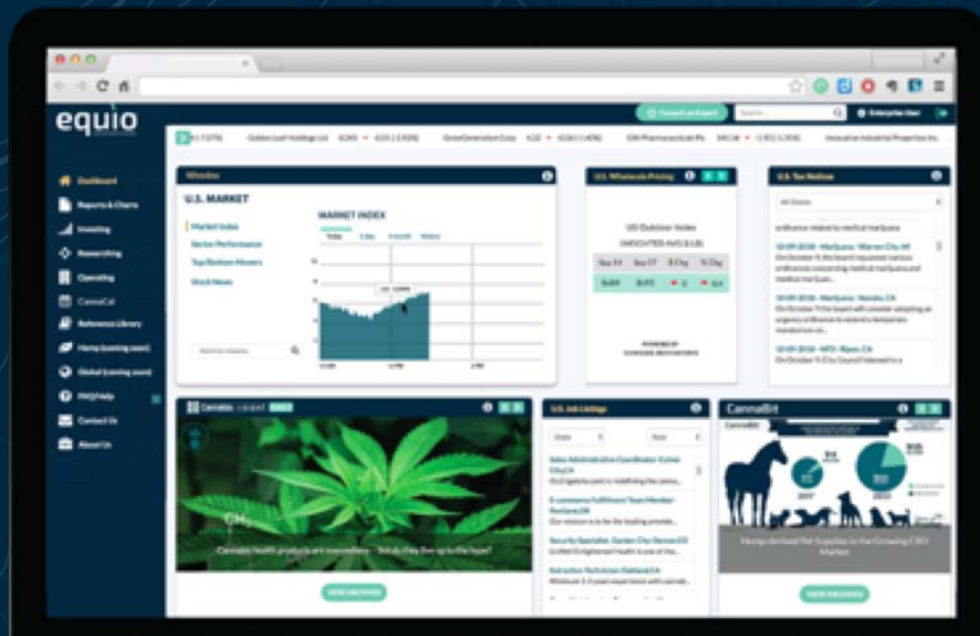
equio

Dashboard
Reports & Charts
Investing
Researching
Operating
CannaCal
Reference Library
Hemp (coming soon)
Global (coming soon)
FAQ/Help
Contact Us
About Us

Connect an Expert
Enterprise User

Golden Leaf Holdings Ltd
GrowGeneration Corp
GW Pharmaceuticals Plc
Innovative Industrial Properties Inc.

Window
U.S. MARKET
Market Index
Sector Performance
Top/Bottom Movers
Stock News
MARKET INDEX

U.S. Wholesale Pricing
US Outdoor Index
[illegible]
Sep 14
Sep 07
$ Chg
% Chg

U.S. Tax Notices
All States
12-09-2018 - Marijuana - Warren City, MI
10-09-2018 - Marijuana - Nevada, CA
10-09-2018 - NPD - Ripon, CA

Cannabis
Cannabis health products are everywhere – but do they live up to the hype?
VIEW ARCHIVES

U.S. Job Listings
Sales Administrative Coordinator
E-commerce Fulfillment Team Member
Security Specialist
Extraction Technician

CannaBit
2017
2022
Hemp-derived Pet Supplies in the Growing CBD Market
VIEW ARCHIVES